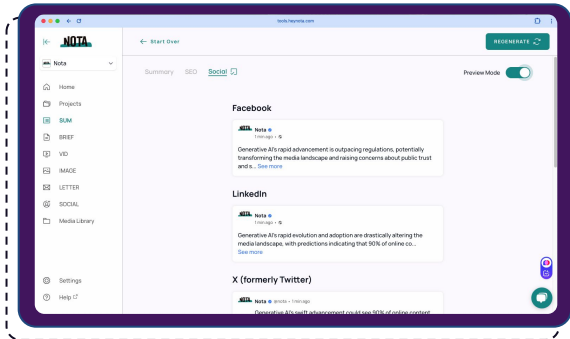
tools.heynota.com

NOTA

Nota

Home
Projects
SUM
BRIEF
VID
IMAGE
LETTER
SOCIAL
Media Library

Settings
Help

← Start Over

REGENERATE

Summary SEO Social

Preview Mode

Facebook

Nota
1 min ago •

Generative AI's rapid advancement is outpacing regulations, potentially transforming the media landscape and raising concerns about public trust and is... See more

LinkedIn

Nota
1 min ago •

Generative AI's rapid evolution and adoption are drastically altering the media landscape, with predictions indicating that 90% of online co... See more

X (formerly Twitter)

Nota @nota • 1 min ago

Generative AI's swift advancement could see 90% of online content